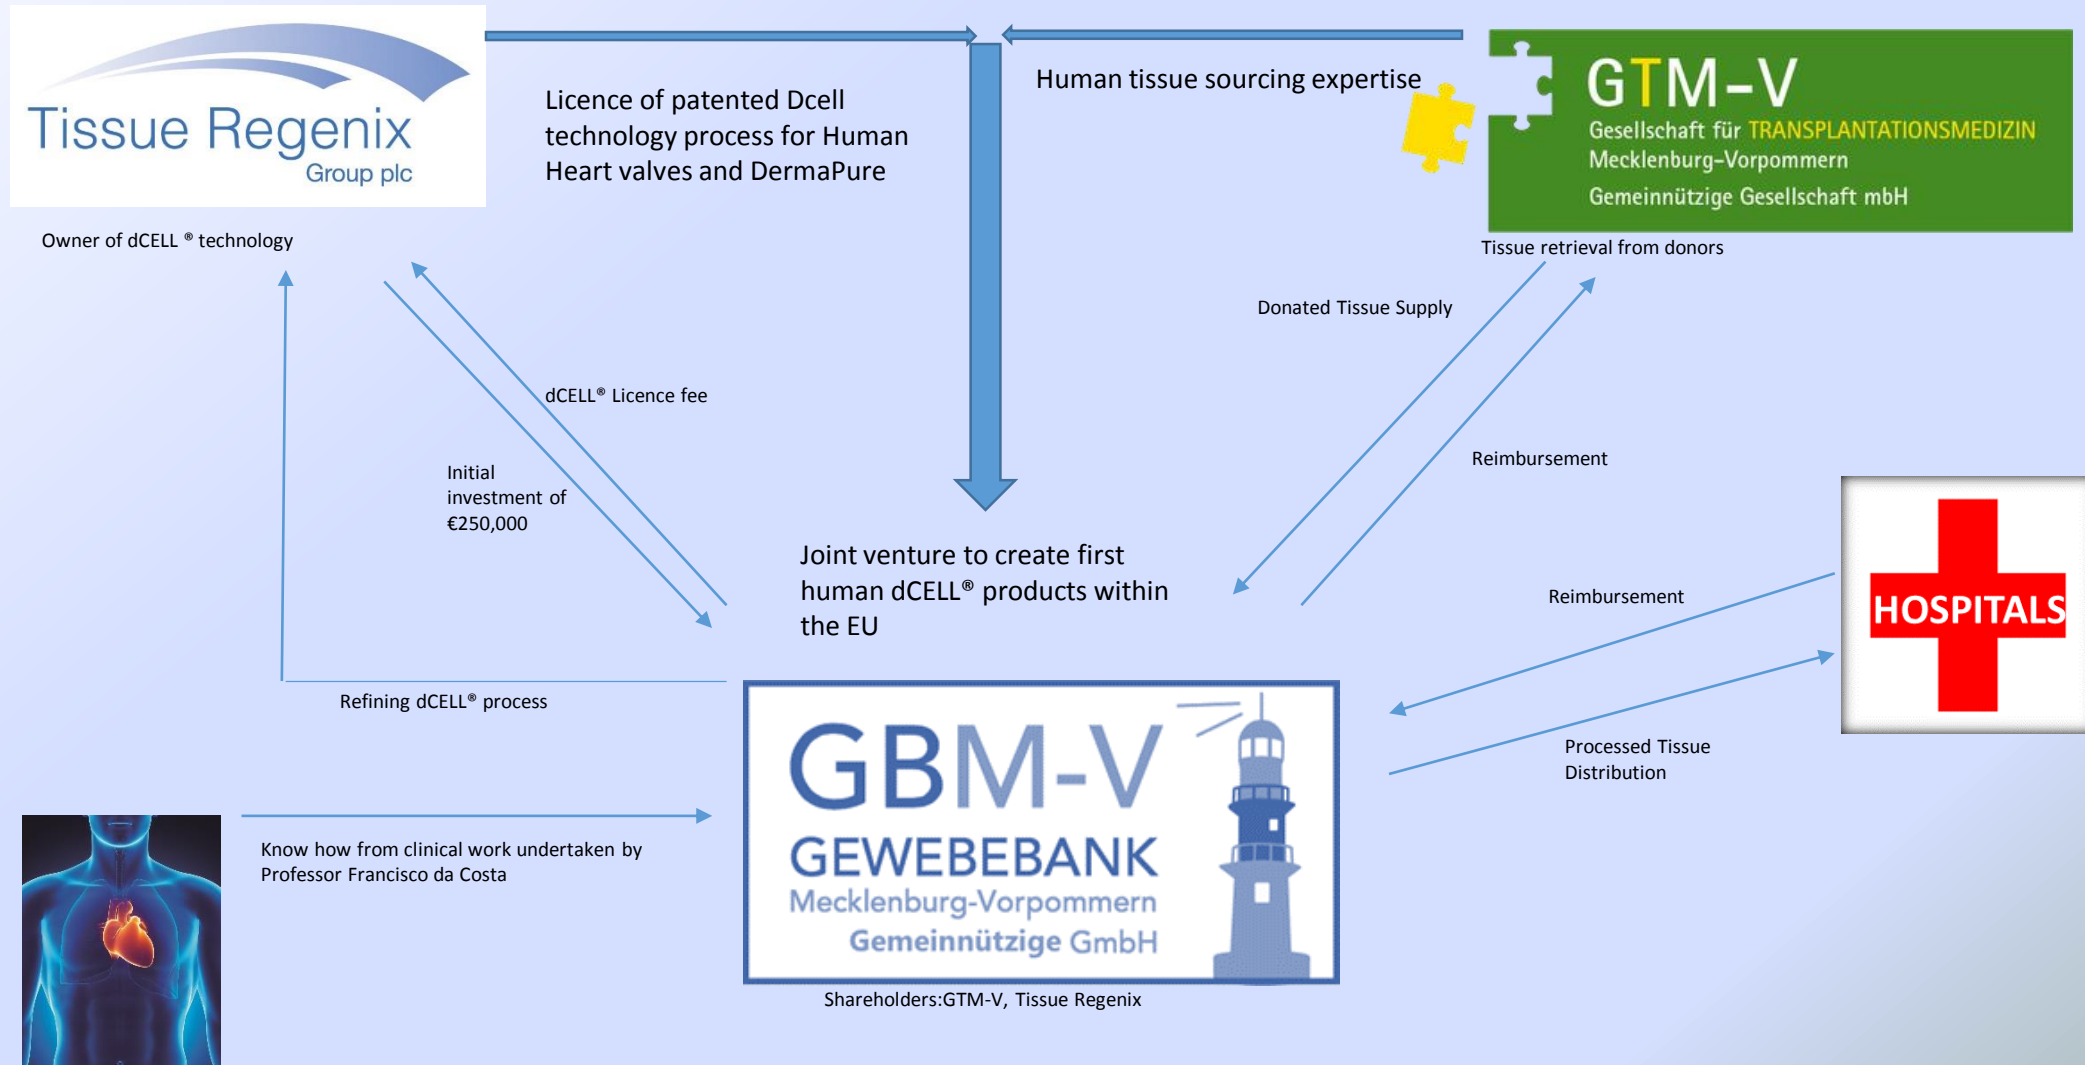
Tissue Regenix
Group plc

Owner of dCELL ® technology

Licence of patented Dcell technology process for Human Heart valves and DermaPure

Human tissue sourcing expertise

GTM-V
Gesellschaft für TRANSPLANTATIONSMEDIZIN
Mecklenburg-Vorpommern
Gemeinnützige Gesellschaft mbH

Tissue retrieval from donors

Donated Tissue Supply

dCELL® Licence fee

Initial investment of €250,000

Reimbursement

Joint venture to create first human dCELL® products within the EU

Reimbursement

HOSPITALS

Refining dCELL® process

GBM-V
GEWEBEBANK
Mecklenburg-Vorpommern
Gemeinnützige GmbH

Processed Tissue Distribution

Know how from clinical work undertaken by Professor Francisco da Costa

Shareholders:GTM-V, Tissue Regenix